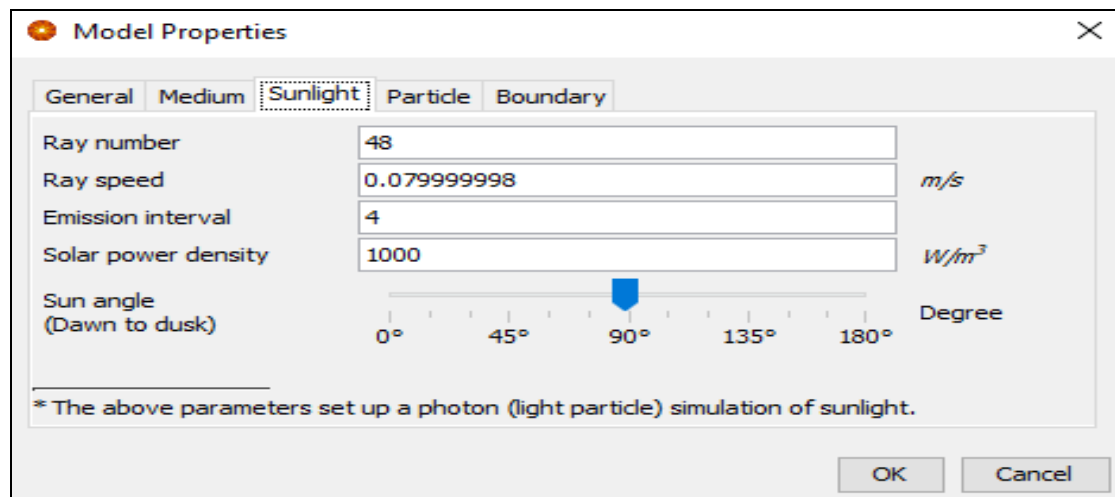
Model Properties

General | Medium | Sunlight | Particle | Boundary

Ray number 48
Ray speed 0.079999998 m/s
Emission interval 4
Solar power density 1000 $W/m^3$

Sun angle
(Dawn to dusk)
0° 45° 90° 135° 180°
Degree

* The above parameters set up a photon (light particle) simulation of sunlight.

OK Cancel